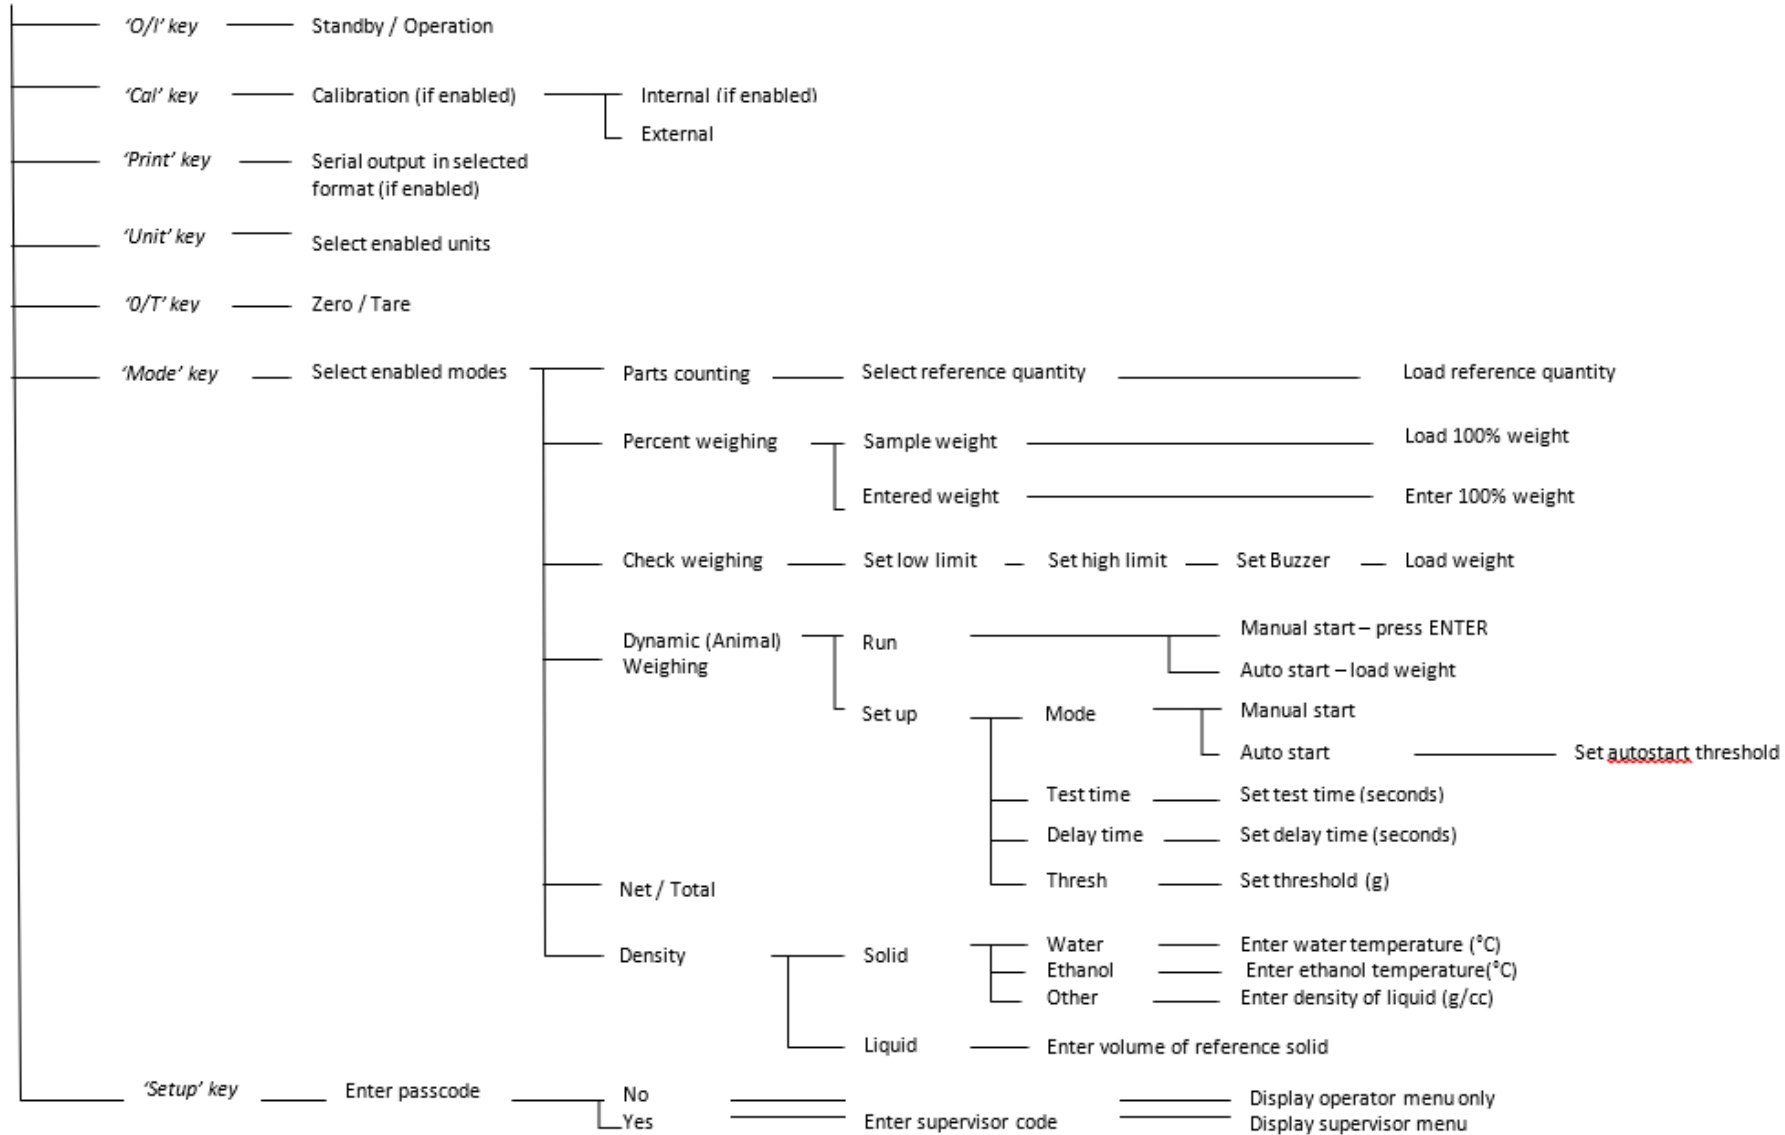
'O/I' key
Standby / Operation

'Cal' key
Calibration (if enabled)
Internal (if enabled)
External

'Print' key
Serial output in selected format (if enabled)

'Unit' key
Select enabled units

'0/T' key
Zero / Tare

'Mode' key
Select enabled modes

Parts counting
Select reference quantity
Load reference quantity

Percent weighing
Sample weight
Load 100% weight
Entered weight
Enter 100% weight

Check weighing
Set low limit
Set high limit
Set Buzzer
Load weight

Dynamic (Animal) Weighing
Run
Manual start – press ENTER
Auto start – load weight
Set up
Mode
Manual start
Auto start
Set autostart threshold
Test time
Set test time (seconds)
Delay time
Set delay time (seconds)
Thresh
Set threshold (g)

Net / Total

Density
Solid
Water
Enter water temperature (°C)
Ethanol
Enter ethanol temperature(°C)
Other
Enter density of liquid (g/cc)
Liquid
Enter volume of reference solid

'Setup' key
Enter passcode
No
Yes
Enter supervisor code
Display operator menu only
Display supervisor menu